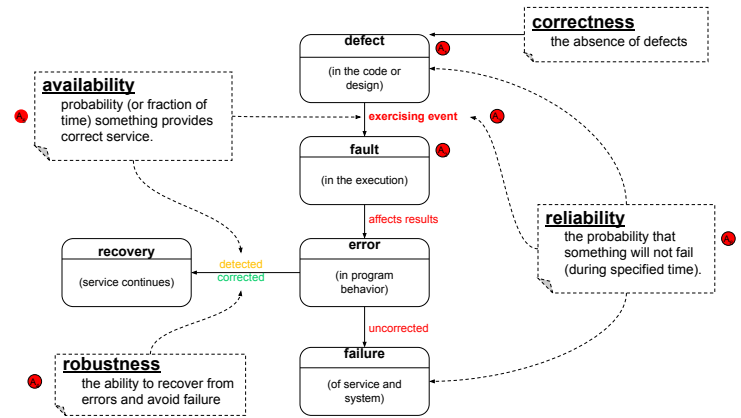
correctness
the absence of defects

defect
(in the code or design)

availability
probability (or fraction of time) something provides correct service.

exercising event

fault
(in the execution)

affects results

reliability
the probability that something will not fail (during specified time).

recovery
(service continues)

detected
corrected

error
(in program behavior)

uncorrected

robustness
the ability to recover from errors and avoid failure

failure
(of service and system)